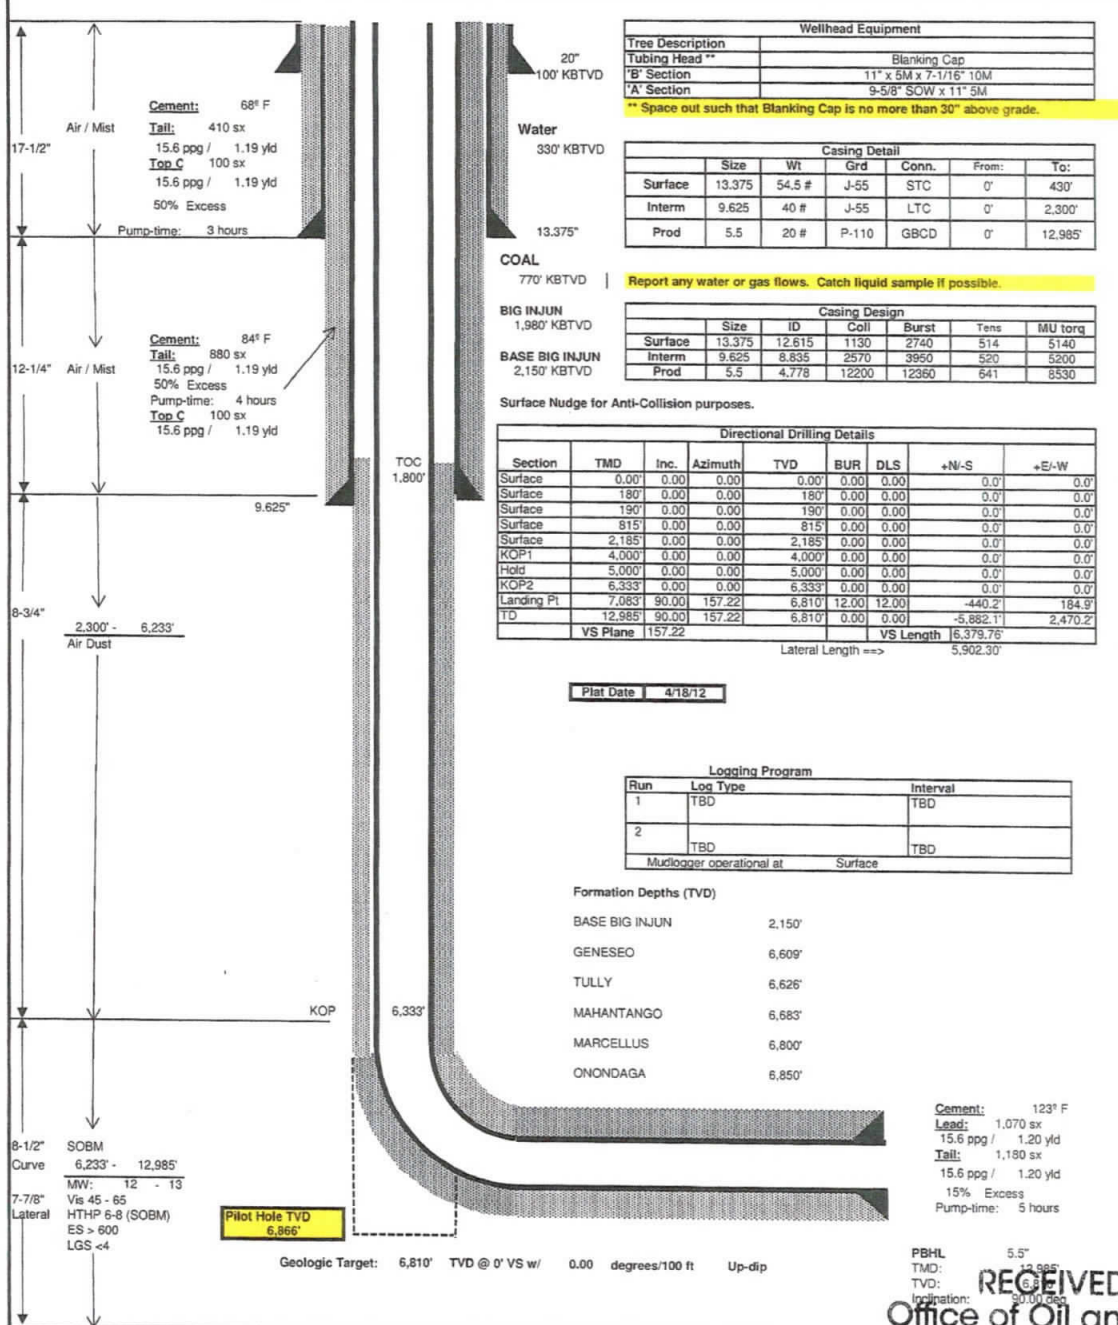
20"
100' KBTVD

Wellhead Equipment

| Tree Description | |
|---|---|
| Tubing Head ** | Blanking Cap |
| 'B' Section | 11" x 5M x 7-1/16" 10M |
| 'A' Section | 9-5/8" SOW x 11" 5M |

** Space out such that Blanking Cap is no more than 30" above grade.

17-1/2" Air / Mist

Cement: 68° F
Tail: 410 sx
15.6 ppg / 1.19 yld
Top C 100 sx
15.6 ppg / 1.19 yld
50% Excess
Pump-time: 3 hours

Water
330' KBTVD

Casing Detail

| | Size | Wt | Grd | Conn. | From: | To: |
|---|---|---|---|---|---|---|
| Surface | 13.375 | 54.5 # | J-55 | STC | 0' | 430' |
| Interm | 9.625 | 40 # | J-55 | LTC | 0' | 2,300' |
| Prod | 5.5 | 20 # | P-110 | GBCD | 0' | 12,985' |

13.375"

COAL
770' KBTVD

Report any water or gas flows. Catch liquid sample if possible.

BIG INJUN
1,980' KBTVD

BASE BIG INJUN
2,150' KBTVD

Casing Design

| | Size | ID | Coll | Burst | Tens | MU torq |
|---|---|---|---|---|---|---|
| Surface | 13.375 | 12.615 | 1130 | 2740 | 514 | 5140 |
| Interm | 9.625 | 8.835 | 2570 | 3950 | 520 | 5200 |
| Prod | 5.5 | 4.778 | 12200 | 12360 | 641 | 8530 |

12-1/4" Air / Mist

Cement: 84° F
Tail: 880 sx
15.6 ppg / 1.19 yld
50% Excess
Pump-time: 4 hours
Top C 100 sx
15.6 ppg / 1.19 yld

Surface Nudge for Anti-Collision purposes.

TOC
1,800'

9.625"

Directional Drilling Details

| Section | TMD | Inc. | Azimuth | TVD | BUR | DLS | +N/-S | +E/-W |
|---|---|---|---|---|---|---|---|---|
| Surface | 0.00' | 0.00 | 0.00 | 0.00' | 0.00 | 0.00 | 0.0' | 0.0' |
| Surface | 180' | 0.00 | 0.00 | 180' | 0.00 | 0.00 | 0.0' | 0.0' |
| Surface | 190' | 0.00 | 0.00 | 190' | 0.00 | 0.00 | 0.0' | 0.0' |
| Surface | 815' | 0.00 | 0.00 | 815' | 0.00 | 0.00 | 0.0' | 0.0' |
| Surface | 2,185' | 0.00 | 0.00 | 2,185' | 0.00 | 0.00 | 0.0' | 0.0' |
| KOP1 | 4,000' | 0.00 | 0.00 | 4,000' | 0.00 | 0.00 | 0.0' | 0.0' |
| Hold | 5,000' | 0.00 | 0.00 | 5,000' | 0.00 | 0.00 | 0.0' | 0.0' |
| KOP2 | 6,333' | 0.00 | 0.00 | 6,333' | 0.00 | 0.00 | 0.0' | 0.0' |
| Landing Pt | 7,083' | 90.00 | 157.22 | 6,810' | 12.00 | 12.00 | -440.2' | 184.9' |
| TD | 12,985' | 90.00 | 157.22 | 6,810' | 0.00 | 0.00 | -5,882.1' | 2,470.2' |
| VS Plane | 157.22 | | | | VS Length | | 6,379.76' | |

Lateral Length ==> 5,902.30'

8-3/4"
2,300' - 6,233'
Air Dust

Plat Date 4/18/12

Logging Program

| Run | Log Type | Interval |
|---|---|---|
| 1 | TBD | TBD |
| 2 | TBD | TBD |
| | Mudlogger operational at | Surface |

Formation Depths (TVD)

BASE BIG INJUN 2,150'
GENESEO 6,609'
TULLY 6,626'
MAHANTANGO 6,683'
MARCELLUS 6,800'
ONONDAGA 6,850'

KOP 6,333'

Cement: 123° F
Lead: 1,070 sx
15.6 ppg / 1.20 yld
Tail: 1,180 sx
15.6 ppg / 1.20 yld
15% Excess
Pump-time: 5 hours

8-1/2" SOBM
Curve 6,233' - 12,985'
MW: 12 - 13
7-7/8" Vis 45 - 65
Lateral HTHP 6-8 (SOBM)
ES > 600
LGS <4

Pilot Hole TVD
6,866'

Geologic Target: 6,810' TVD @ 0' VS w/ 0.00 degrees/100 ft Up-dip

PBHL 5.5"
TMD: 12,985'
TVD: 6,8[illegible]
Inclination: 90.00 deg

RECEIVED
Office of Oil an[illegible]